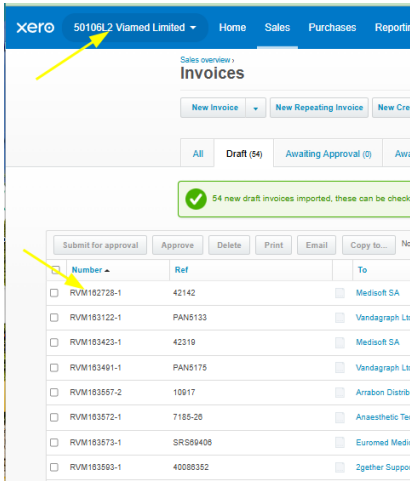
xero 50106L2 Viamed Limited Home Sales Purchases Reportin

Sales overview ›
Invoices

New Invoice | New Repeating Invoice | New Cre

All | Draft (54) | Awaiting Approval (0) | Awa

54 new draft invoices imported, these can be check

Submit for approval | Approve | Delete | Print | Email | Copy to... | No

| | Number ▲ | Ref | | To |
|---|---|---|---|---|
| | RVM162728-1 | 42142 | | Medisoft SA |
| | RVM163122-1 | PAN5133 | | Vandagraph Lt |
| | RVM163423-1 | 42319 | | Medisoft SA |
| | RVM163491-1 | PAN5175 | | Vandagraph Lt |
| | RVM163557-2 | 10917 | | Arrabon Distrib |
| | RVM163572-1 | 7185-26 | | Anaesthetic Te |
| | RVM163573-1 | SRS69406 | | Euromed Medi |
| | RVM163593-1 | 40086352 | | 2gether Suppo |